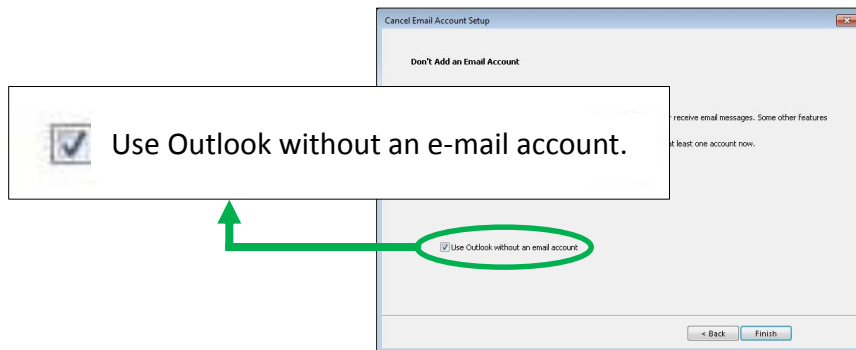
Cancel Email Account Setup

Don't Add an Email Account

Use Outlook without an e-mail account.

r receive email messages. Some other features

at least one account now.

Use Outlook without an email account

< Back

Finish